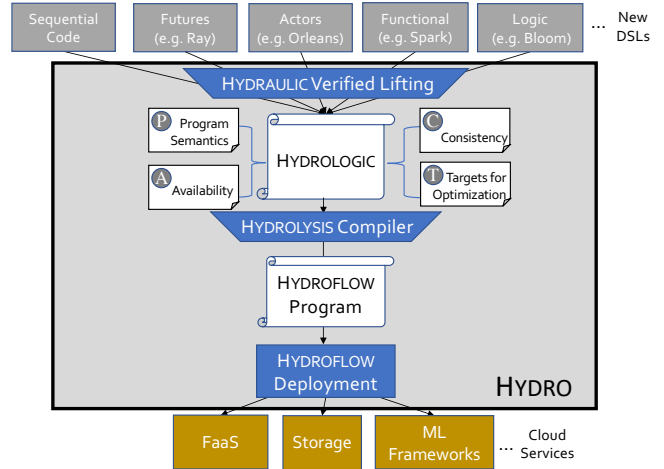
Sequential Code

Futures (e.g. Ray)

Actors (e.g. Orleans)

Functional (e.g. Spark)

Logic (e.g. Bloom)

... New DSLs

HYDRAULIC Verified Lifting

P Program Semantics

A Availability

HYDROLOGIC

C Consistency

T Targets for Optimization

HYDROLYSIS Compiler

HYDROFLOW Program

HYDROFLOW Deployment

HYDRO

FaaS

Storage

ML Frameworks

... Cloud Services